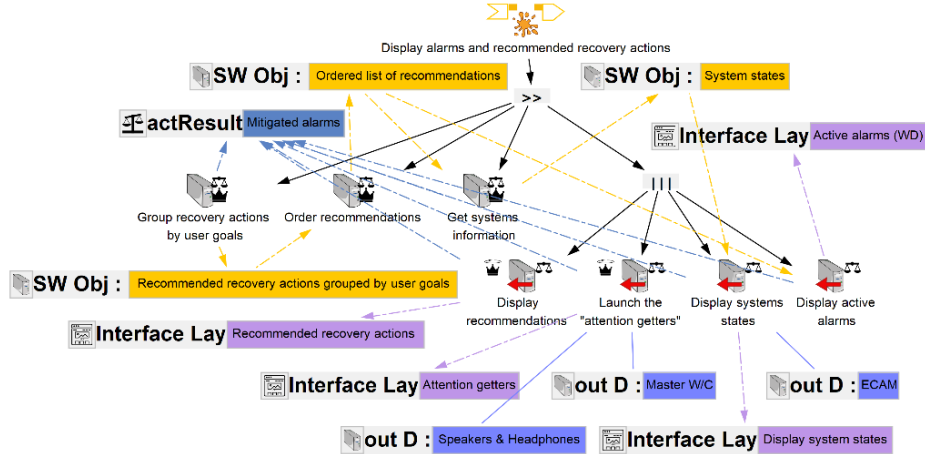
Display alarms and recommended recovery actions

SW Obj : Ordered list of recommendations

SW Obj : System states

>>

actResult Mitigated alarms

Interface Lay Active alarms (WD)

|||

Group recovery actions by user goals

Order recommendations

Get systems information

SW Obj : Recommended recovery actions grouped by user goals

Display recommendations

Launch the "attention getters"

Display systems states

Display active alarms

Interface Lay Recommended recovery actions

Interface Lay Attention getters

out D : Master W/C

out D : ECAM

out D : Speakers & Headphones

Interface Lay Display system states